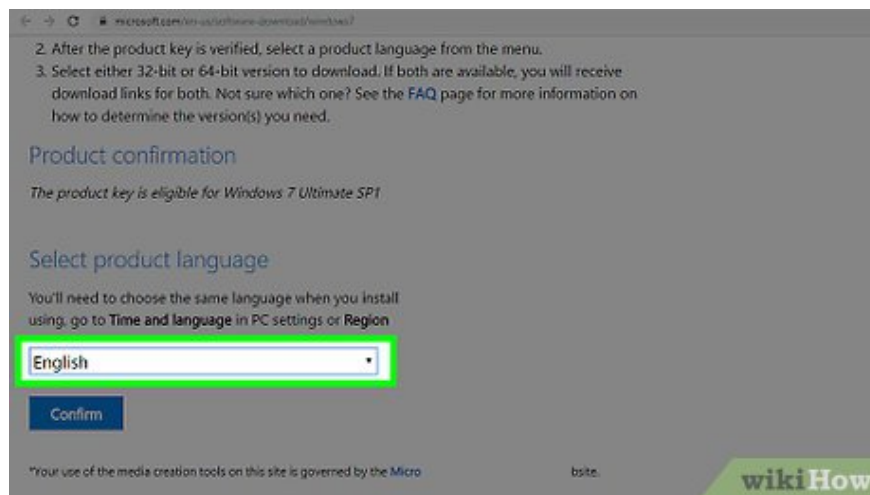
microsoft.com/en-us/software-download/windows7

2. After the product key is verified, select a product language from the menu.
3. Select either 32-bit or 64-bit version to download. If both are available, you will receive download links for both. Not sure which one? See the FAQ page for more information on how to determine the version(s) you need.

Product confirmation

The product key is eligible for Windows 7 Ultimate SP1

Select product language

You'll need to choose the same language when you install using, go to Time and language in PC settings or Region

English

Confirm

*Your use of the media creation tools on this site is governed by the Micro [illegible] bsite.

wikiHow